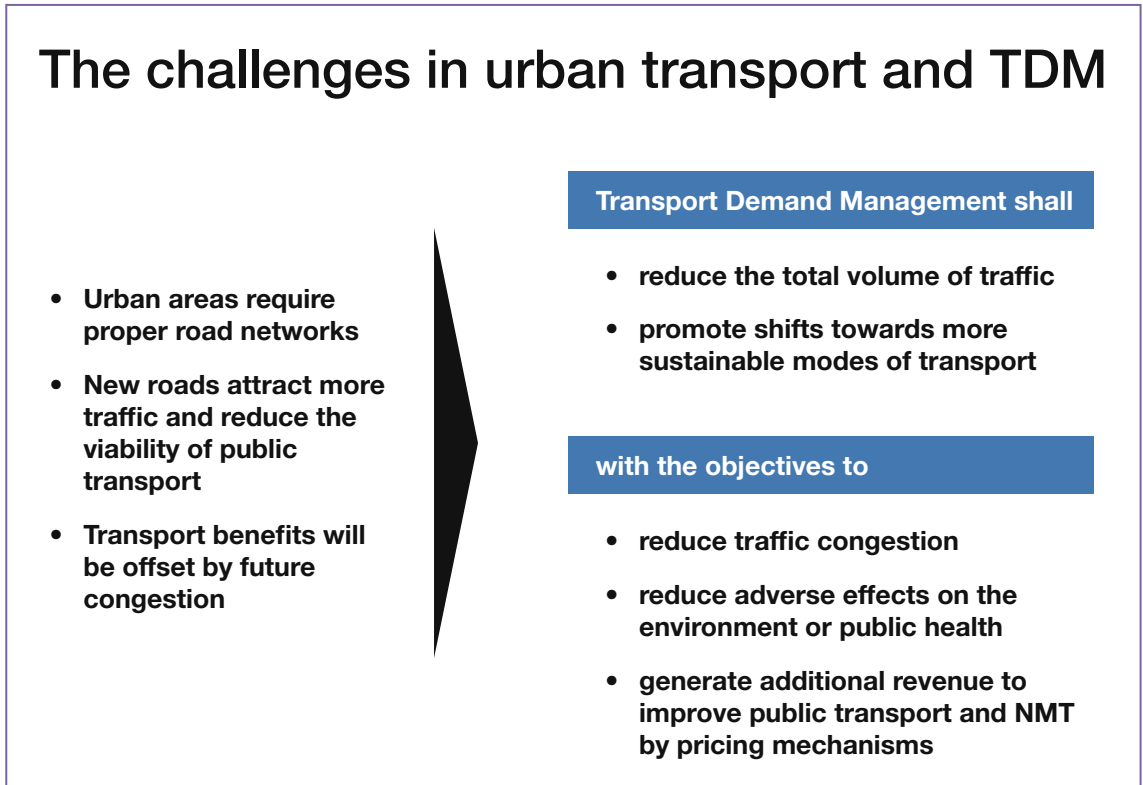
The challenges in urban transport and TDM

- Urban areas require proper road networks
- New roads attract more traffic and reduce the viability of public transport
- Transport benefits will be offset by future congestion

Transport Demand Management shall

- reduce the total volume of traffic
- promote shifts towards more sustainable modes of transport

with the objectives to

- reduce traffic congestion
- reduce adverse effects on the environment or public health
- generate additional revenue to improve public transport and NMT by pricing mechanisms